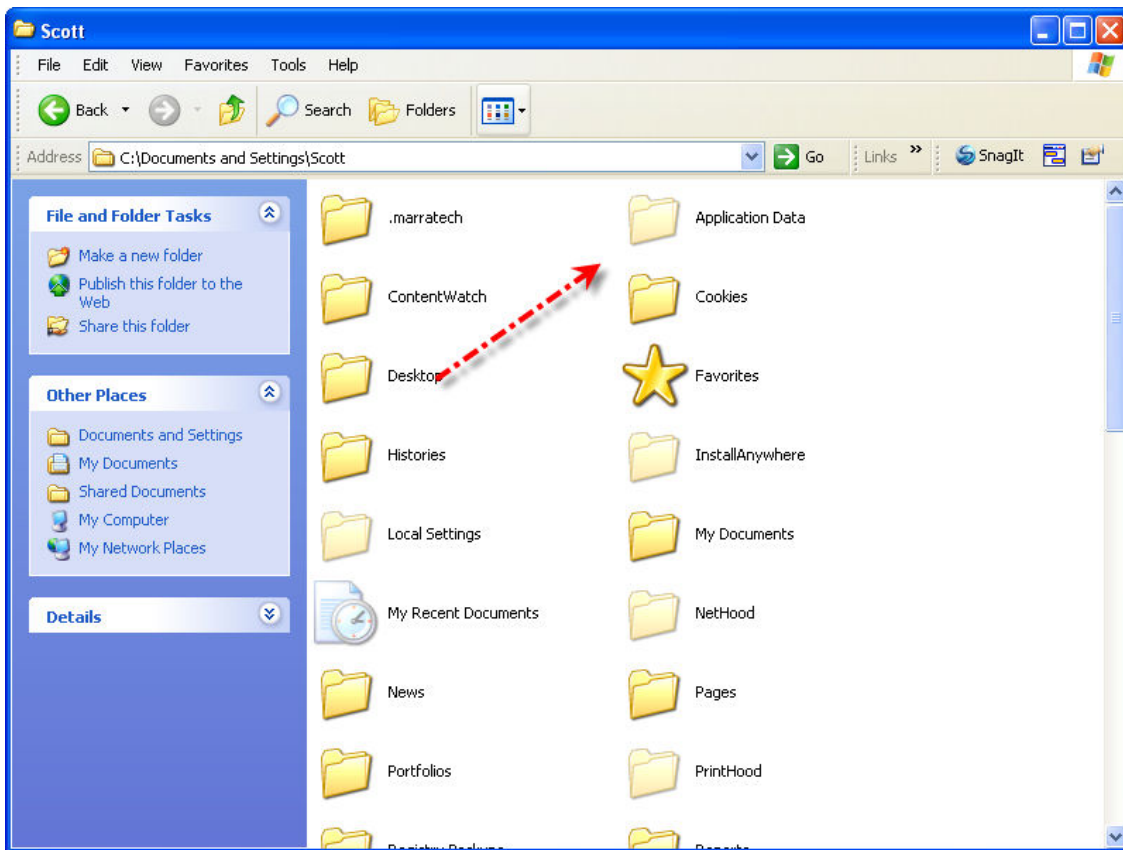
Scott

File Edit View Favorites Tools Help

Back Search Folders

Address C:\Documents and Settings\Scott Go Links SnagIt

File and Folder Tasks

Make a new folder
Publish this folder to the Web
Share this folder

Other Places

Documents and Settings
My Documents
Shared Documents
My Computer
My Network Places

Details

.marratech
Application Data
ContentWatch
Cookies
Desktop
Favorites
Histories
InstallAnywhere
Local Settings
My Documents
My Recent Documents
NetHood
News
Pages
Portfolios
PrintHood
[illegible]
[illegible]